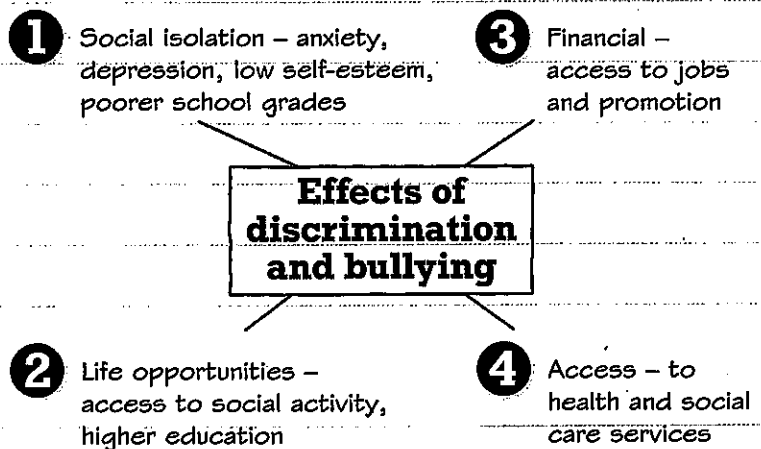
1 Social isolation – anxiety, depression, low self-esteem, poorer school grades

3 Financial – access to jobs and promotion

Effects of discrimination and bullying

2 Life opportunities – access to social activity, higher education

4 Access – to health and social care services